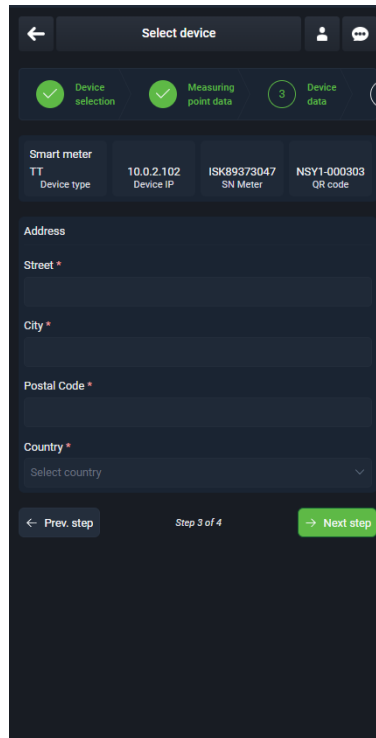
Select device

Device selection

Measuring point data

3 Device data

Smart meter TT
Device type

10.0.2.102
Device IP

ISK89373047
SN Meter

NSY1-000303
QR code

Address

Street *

City *

Postal Code *

Country *

Select country

← Prev. step

Step 3 of 4

→ Next step